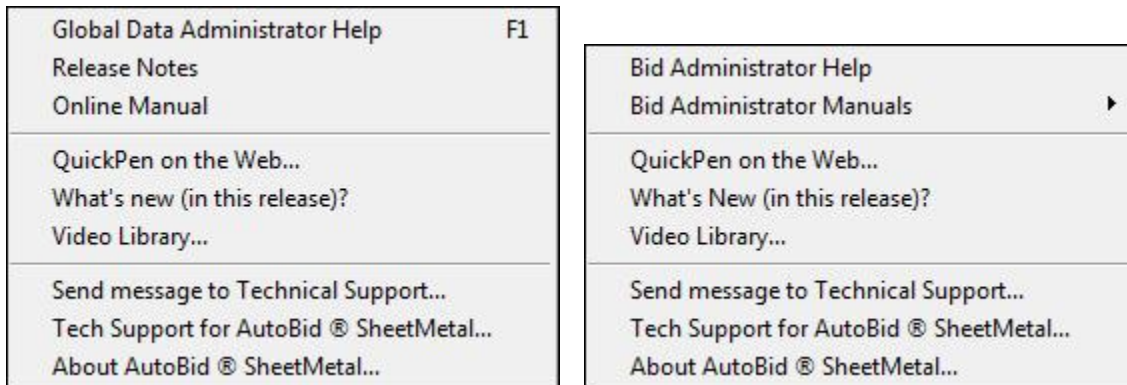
Global Data Administrator Help F1
Release Notes
Online Manual

QuickPen on the Web...
What's new (in this release)?
Video Library...

Send message to Technical Support...
Tech Support for AutoBid ® SheetMetal...
About AutoBid ® SheetMetal...

Bid Administrator Help
Bid Administrator Manuals

QuickPen on the Web...
What's New (in this release)?
Video Library...

Send message to Technical Support...
Tech Support for AutoBid ® SheetMetal...
About AutoBid ® SheetMetal...